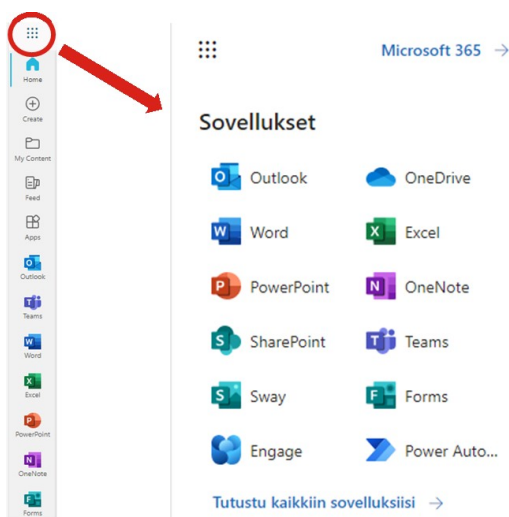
Home
Create
My Content
Feed
Apps
Outlook
Teams
Word
Excel
PowerPoint
OneNote
Forms

Microsoft 365 →

Sovellukset

Outlook
OneDrive
Word
Excel
PowerPoint
OneNote
SharePoint
Teams
Sway
Forms
Engage
Power Auto...

Tutustu kaikkiin sovelluksiisi →